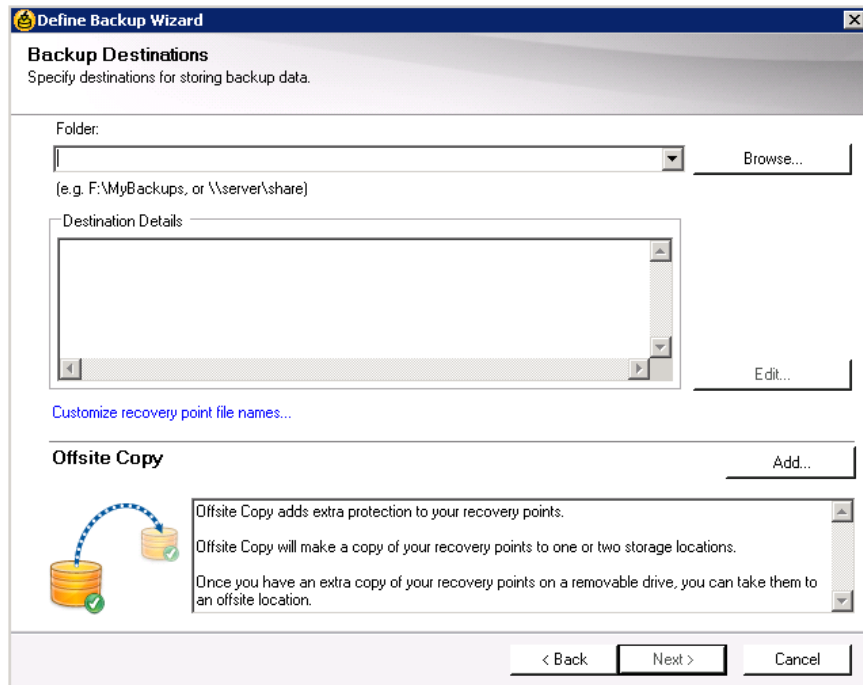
Define Backup Wizard

Backup Destinations
Specify destinations for storing backup data.

Folder:

Browse...

(e.g. F:\MyBackups, or \\server\share)

Destination Details

Edit...

Customize recovery point file names...

Offsite Copy

Add...

Offsite Copy adds extra protection to your recovery points.

Offsite Copy will make a copy of your recovery points to one or two storage locations.

Once you have an extra copy of your recovery points on a removable drive, you can take them to an offsite location.

< Back

Next >

Cancel